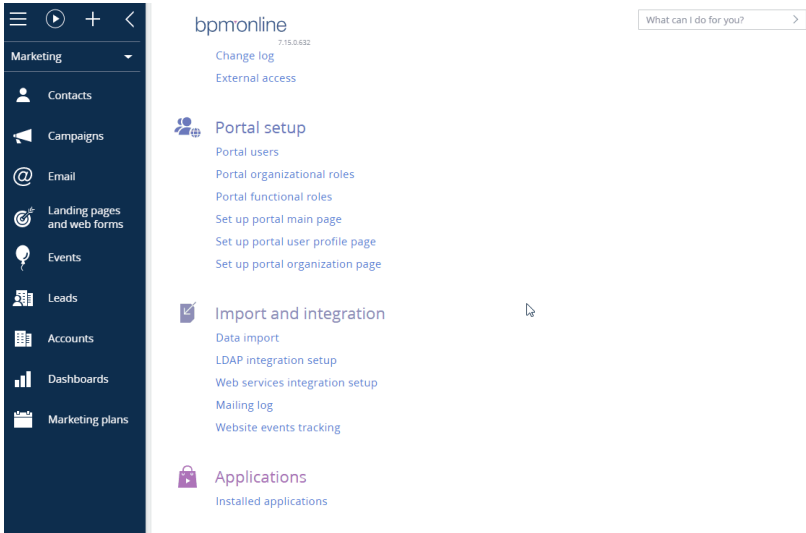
Marketing
Contacts
Campaigns
Email
Landing pages and web forms
Events
Leads
Accounts
Dashboards
Marketing plans

bpm'online
7.15.0.632

What can I do for you?

Change log
External access

Portal setup
Portal users
Portal organizational roles
Portal functional roles
Set up portal main page
Set up portal user profile page
Set up portal organization page

Import and integration
Data import
LDAP integration setup
Web services integration setup
Mailing log
Website events tracking

Applications
Installed applications